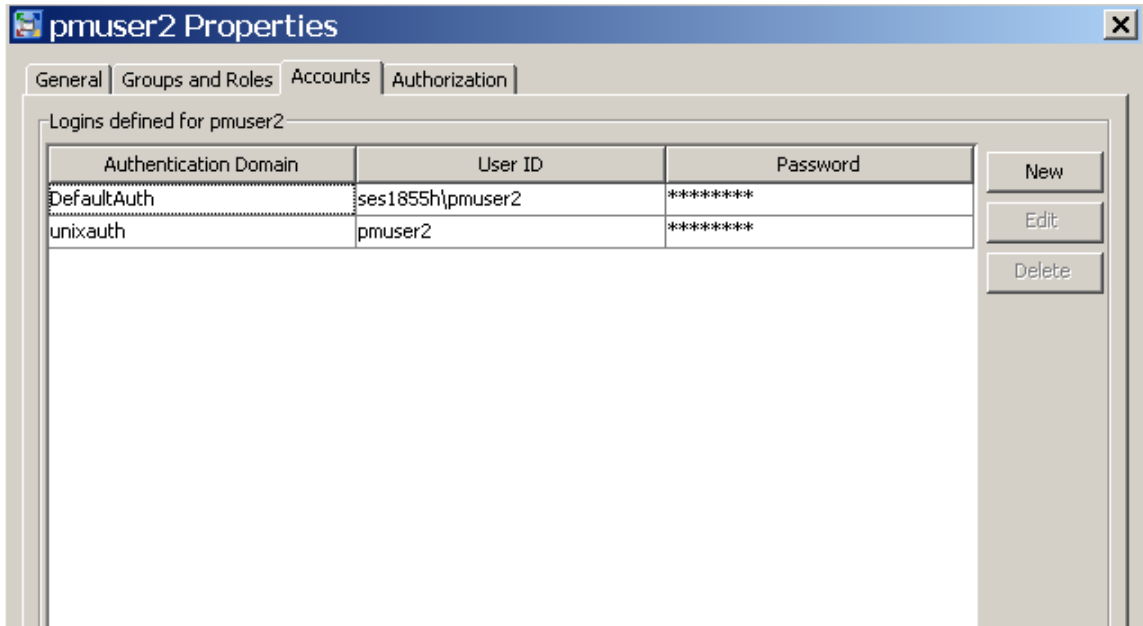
pmuser2 Properties

General | Groups and Roles | Accounts | Authorization

Logins defined for pmuser2

| Authentication Domain | User ID | Password |
|---|---|---|
| DefaultAuth | ses1855h\pmuser2 | ******** |
| unixauth | pmuser2 | ******** |

New
Edit
Delete